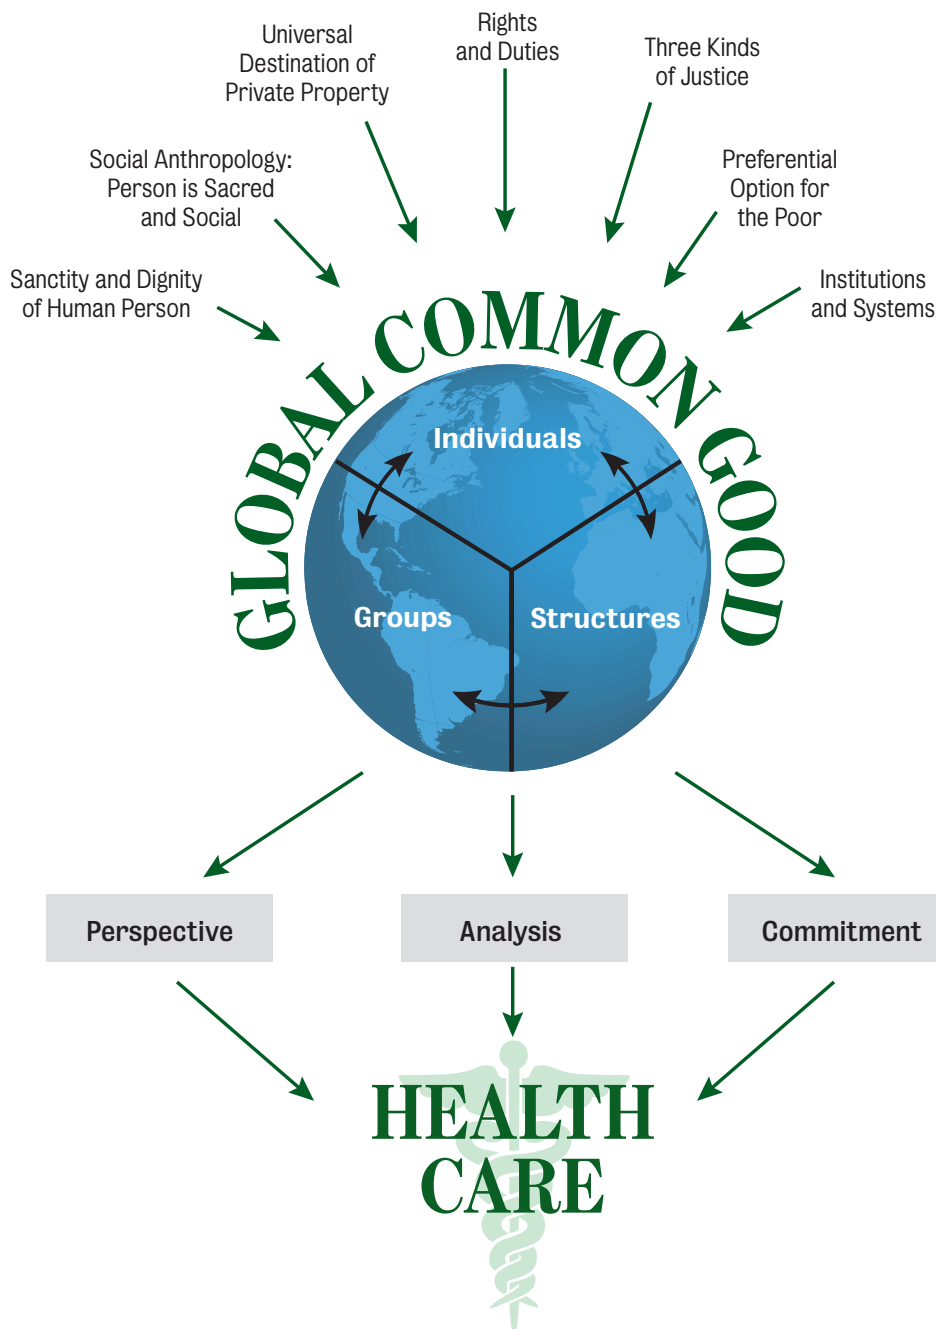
Universal Destination of Private Property

Rights and Duties

Three Kinds of Justice

Social Anthropology: Person is Sacred and Social

Preferential Option for the Poor

Sanctity and Dignity of Human Person

Institutions and Systems

GLOBAL COMMON GOOD

Individuals

Groups

Structures

Perspective

Analysis

Commitment

HEALTH CARE